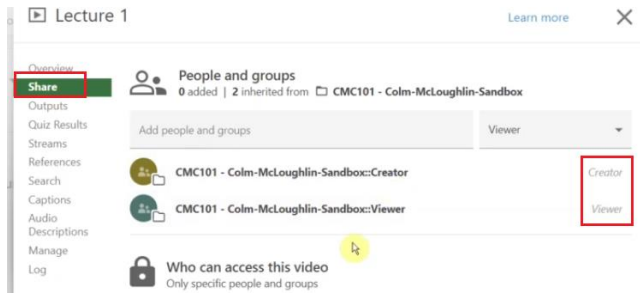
Lecture 1

Learn more

Overview
Share
Outputs
Quiz Results
Streams
References
Search
Captions
Audio Descriptions
Manage
Log

People and groups
0 added | 2 inherited from CMC101 - Colm-McLoughlin-Sandbox

Add people and groups

Viewer

CMC101 - Colm-McLoughlin-Sandbox::Creator
Creator

CMC101 - Colm-McLoughlin-Sandbox::Viewer
Viewer

Who can access this video
Only specific people and groups